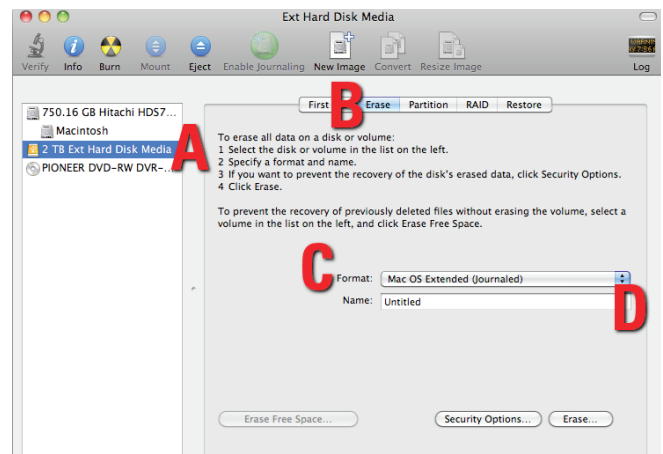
Ext Hard Disk Media

Verify Info Burn Mount Eject Enable Journaling New Image Convert Resize Image Log

750.16 GB Hitachi HDS7...
Macintosh
2 TB Ext Hard Disk Media
PIONEER DVD-RW DVR-...

A

First B Erase Partition RAID Restore

To erase all data on a disk or volume:
1 Select the disk or volume in the list on the left.
2 Specify a format and name.
3 If you want to prevent the recovery of the disk's erased data, click Security Options.
4 Click Erase.

To prevent the recovery of previously deleted files without erasing the volume, select a volume in the list on the left, and click Erase Free Space.

C Format: Mac OS Extended (Journaled)
Name: Untitled

D

Erase Free Space... Security Options... Erase...